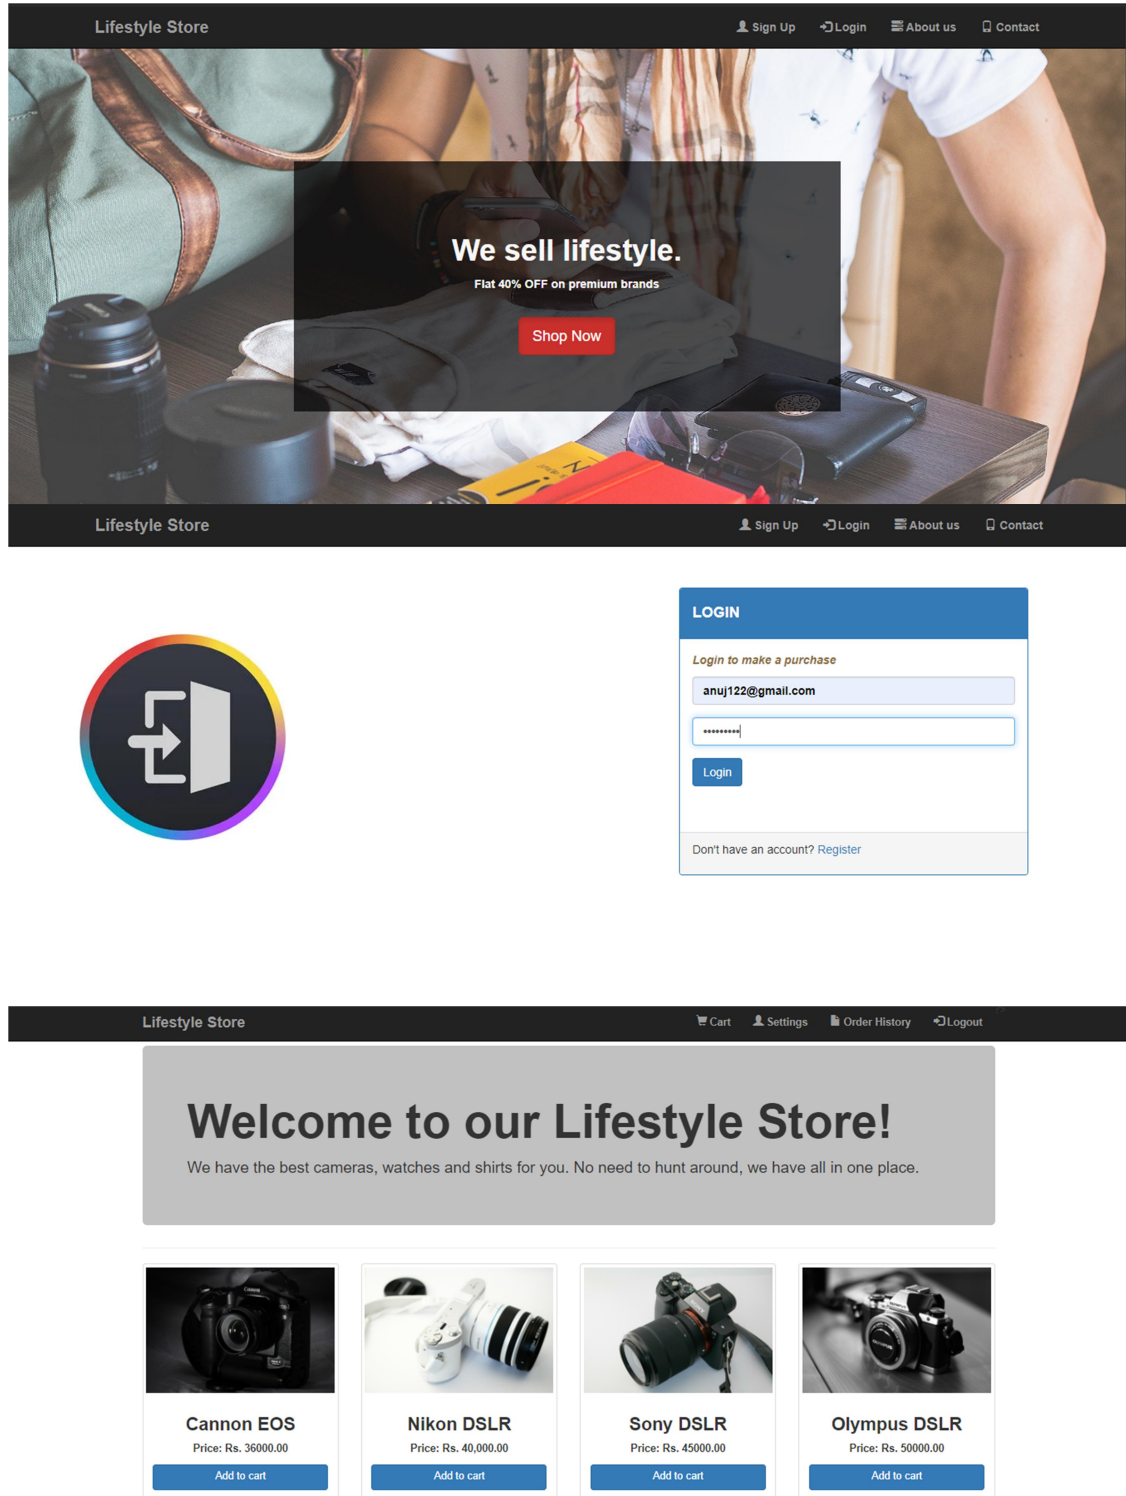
Lifestyle Store

Sign Up Login About us Contact

We sell lifestyle.

Flat 40% OFF on premium brands

Shop Now

Lifestyle Store

Sign Up Login About us Contact

LOGIN

Login to make a purchase

anuj122@gmail.com

•••••••••

Login

Don't have an account? Register

Lifestyle Store

Cart Settings Order History Logout

Welcome to our Lifestyle Store!

We have the best cameras, watches and shirts for you. No need to hunt around, we have all in one place.

Cannon EOS

Price: Rs. 36000.00

Add to cart

Nikon DSLR

Price: Rs. 40,000.00

Add to cart

Sony DSLR

Price: Rs. 45000.00

Add to cart

Olympus DSLR

Price: Rs. 50000.00

Add to cart